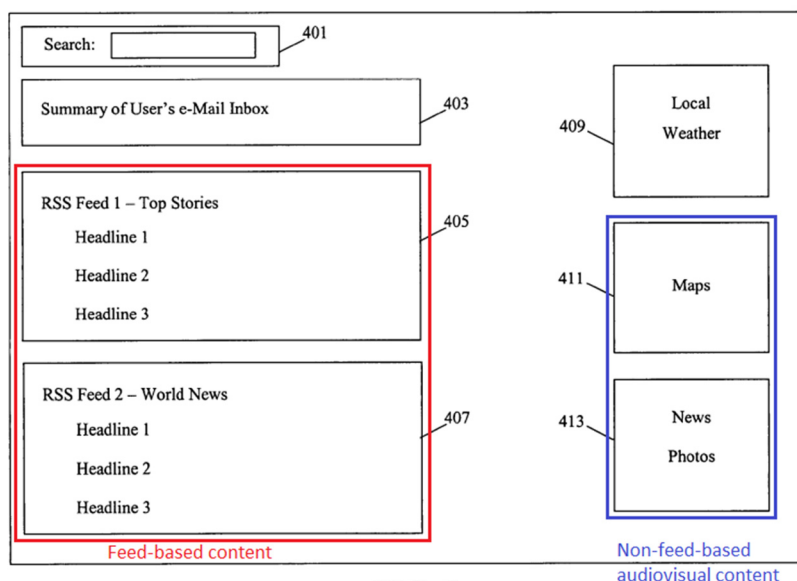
Search:

401

Summary of User's e-Mail Inbox

403

409

Local Weather

RSS Feed 1 – Top Stories

Headline 1

Headline 2

Headline 3

405

411

Maps

RSS Feed 2 – World News

Headline 1

Headline 2

Headline 3

407

413

News Photos

Feed-based content

Non-feed-based audiovisual content